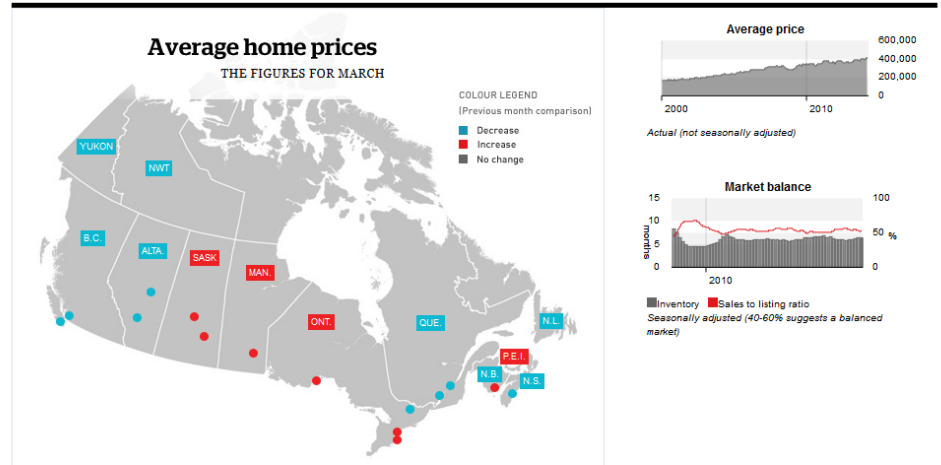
Average home prices

THE FIGURES FOR MARCH

COLOUR LEGEND
(Previous month comparison)
Decrease
Increase
No change

YUKON
NWT
B.C.
ALTA.
SASK
MAN.
ONT.
QUE.
N.L.
P.E.I.
N.B.
N.S.

Average price

600,000
400,000
200,000
0
2000
2010

Actual (not seasonally adjusted)

Market balance

15
10
5
0
months
100
50
0
%
2010

Inventory
Sales to listing ratio
Seasonally adjusted (40-60% suggests a balanced market)